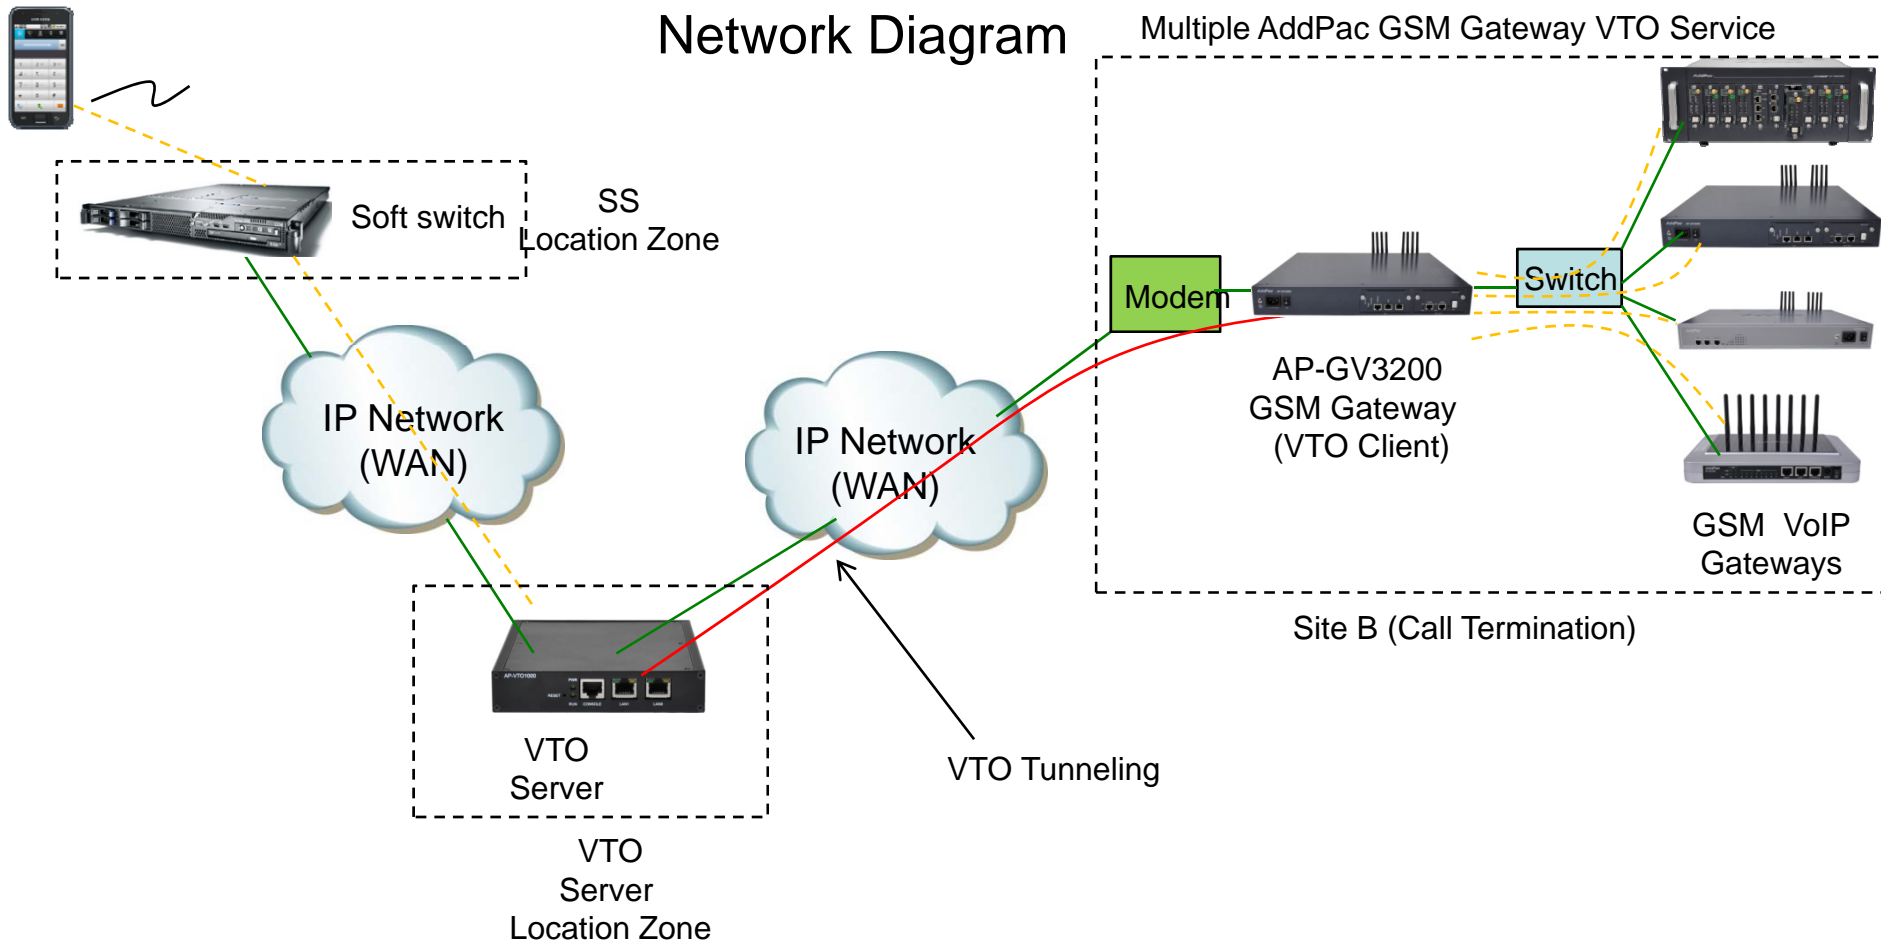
Network Diagram

Multiple AddPac GSM Gateway VTO Service

Soft switch

SS
Location Zone

IP Network
(WAN)

IP Network
(WAN)

Modem

Switch

AP-GV3200
GSM Gateway
(VTO Client)

GSM VoIP
Gateways

Site B (Call Termination)

VTO
Server

VTO Tunneling

VTO
Server
Location Zone